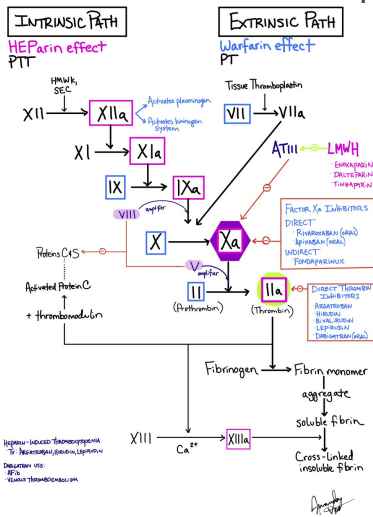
INTRINSIC PATH
HEParin effect
PTT

EXTRINSIC PATH
Warfarin effect
PT

HMWK, SEC

XII → XIIa
Activates plasminogen
Activates kinin system

Tissue Thromboplastin
VII → VIIa

XI → XIa

ATIII ← LMWH
· ENOXAPARIN
· DALTEPARIN
· TINZAPARIN

IX → IXa

VIII amplifier

FACTOR Xa INHIBITORS
DIRECT
· RIVAROXABAN (ORAL)
· APIXABAN (ORAL)
INDIRECT
· FONDAPARINUX

X → Xa

Proteins C&S

Activated Protein C

+ thrombomodulin

V amplifier

II (Prothrombin) → IIa (Thrombin)

DIRECT THROMBIN INHIBITORS
· ARGATROBAN
· HIRUDIN
· BIVALIRUDIN
· LEPIRUDIN
· DABIGATRAN (ORAL)

Fibrinogen → Fibrin monomer
aggregate
soluble fibrin

HEPARIN-INDUCED THROMBOCYTOPENIA
Tx: ARGATROBAN, HIRUDIN, LEPIRUDIN

DABIGATRAN USE:
· AFib
· VENOUS THROMBOEMBOLISM

XIII → $Ca^{2+}$ → XIIIa

Cross-linked insoluble fibrin